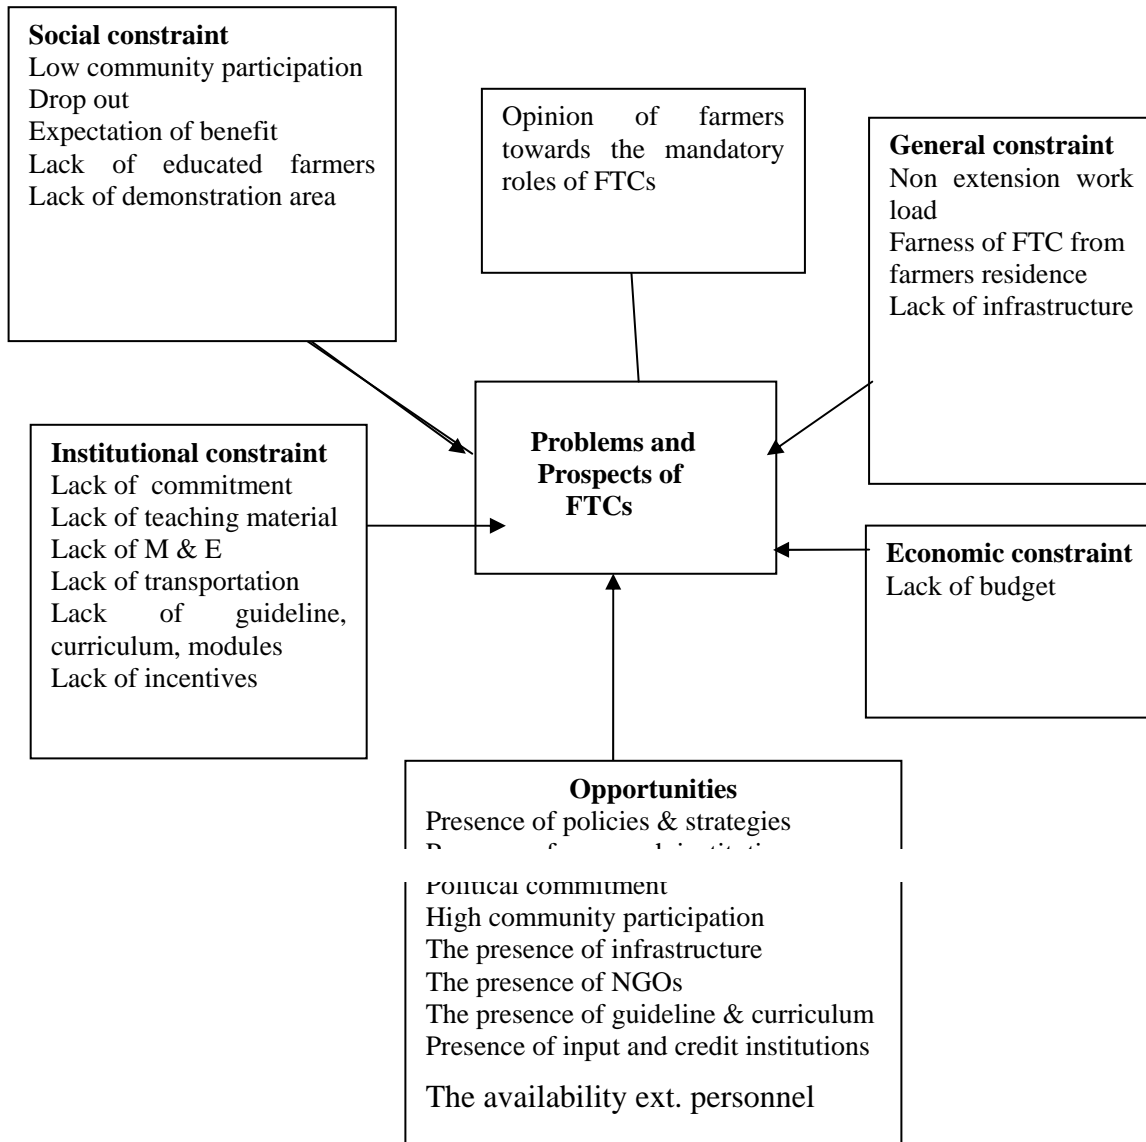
**Social constraint**
Low community participation
Drop out
Expectation of benefit
Lack of educated farmers
Lack of demonstration area

Opinion of farmers towards the mandatory roles of FTCs

**General constraint**
Non extension work load
Farness of FTC from farmers residence
Lack of infrastructure

**Institutional constraint**
Lack of commitment
Lack of teaching material
Lack of M & E
Lack of transportation
Lack of guideline, curriculum, modules
Lack of incentives

**Problems and Prospects of FTCs**

**Economic constraint**
Lack of budget

**Opportunities**
Presence of policies & strategies
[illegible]
Political commitment
High community participation
The presence of infrastructure
The presence of NGOs
The presence of guideline & curriculum
Presence of input and credit institutions
The availability ext. personnel